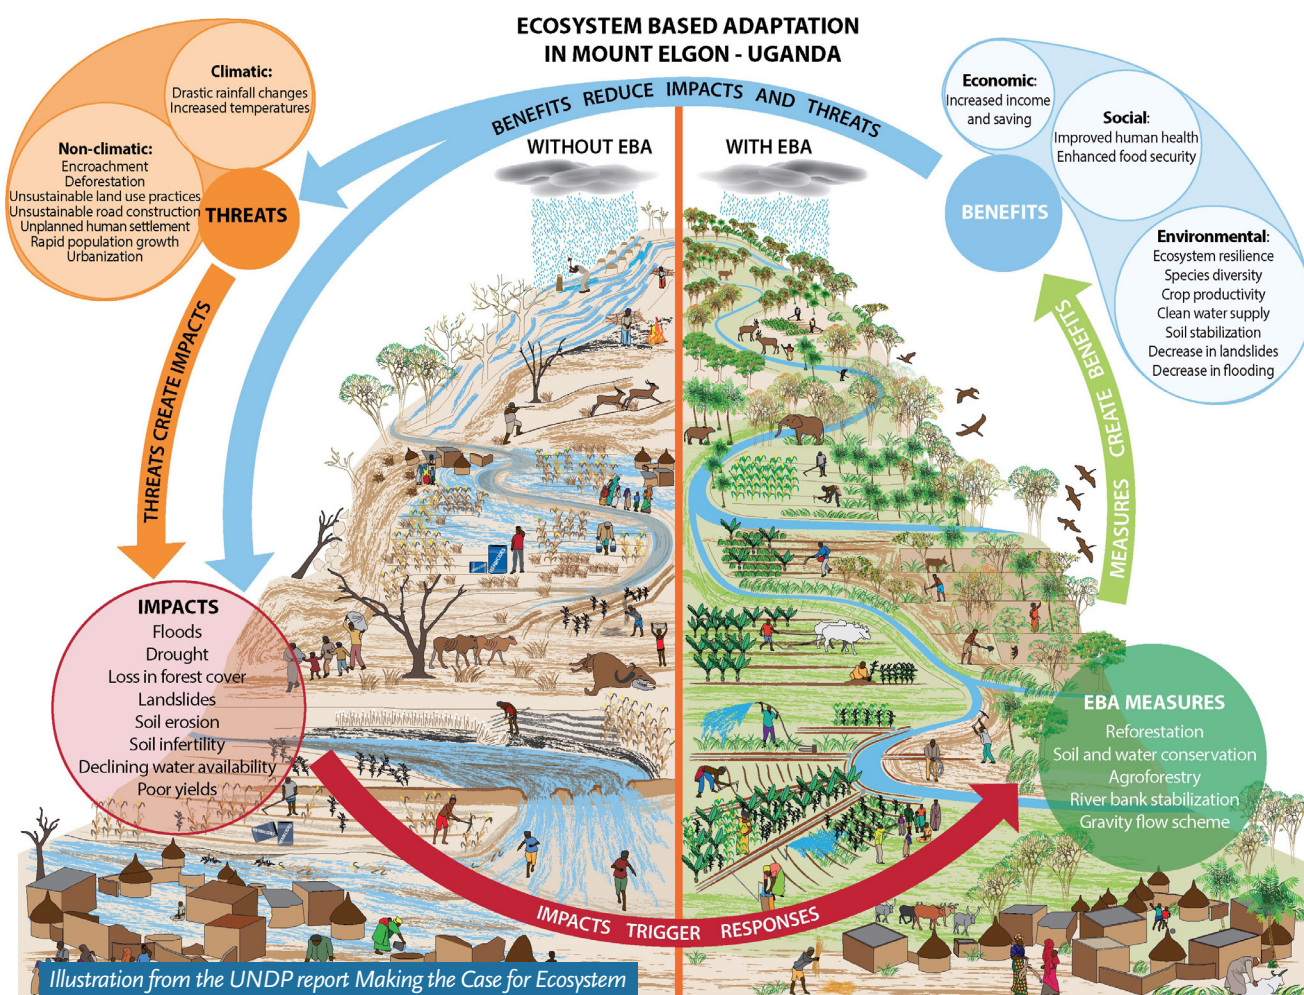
ECOSYSTEM BASED ADAPTATION
IN MOUNT ELGON - UGANDA

BENEFITS REDUCE IMPACTS AND THREATS

WITHOUT EBA

WITH EBA

Climatic:
Drastic rainfall changes
Increased temperatures

Non-climatic:
Encroachment
Deforestation
Unsustainable land use practices
Unsustainable road construction
Unplanned human settlement
Rapid population growth
Urbanization

THREATS

THREATS CREATE IMPACTS

IMPACTS
Floods
Drought
Loss in forest cover
Landslides
Soil erosion
Soil infertility
Declining water availability
Poor yields

IMPACTS TRIGGER RESPONSES

Economic:
Increased income and saving

Social:
Improved human health
Enhanced food security

BENEFITS

Environmental:
Ecosystem resilience
Species diversity
Crop productivity
Clean water supply
Soil stabilization
Decrease in landslides
Decrease in flooding

MEASURES CREATE BENEFITS

EBA MEASURES
Reforestation
Soil and water conservation
Agroforestry
River bank stabilization
Gravity flow scheme

Illustration from the UNDP report Making the Case for Ecosystem